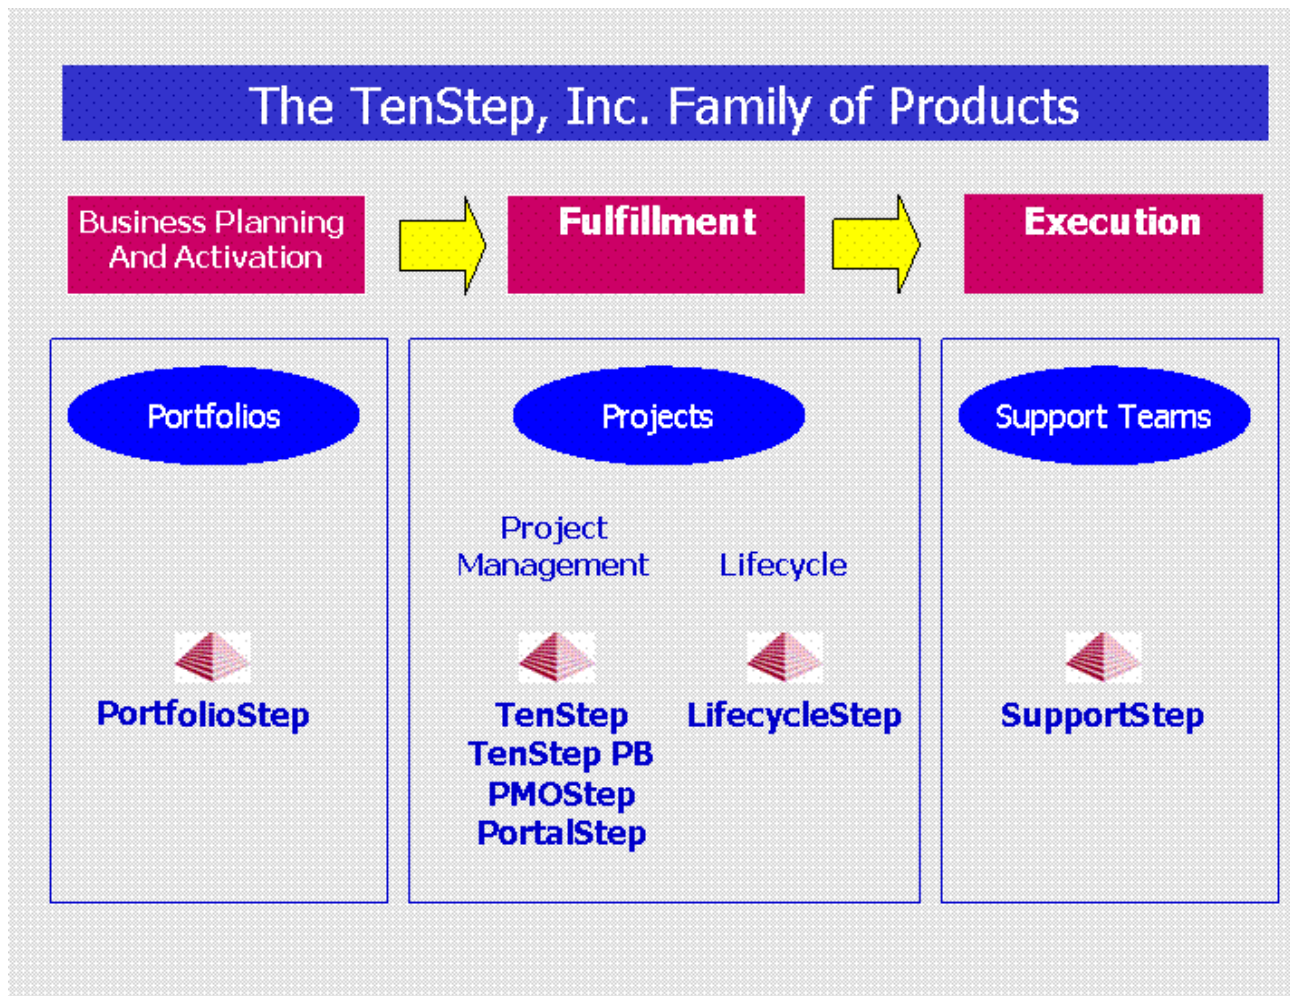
The TenStep, Inc. Family of Products

Business Planning And Activation

Fulfillment

Execution

Portfolios

PortfolioStep

Projects

Project Management

Lifecycle

TenStep
TenStep PB
PMOStep
PortalStep

LifecycleStep

Support Teams

SupportStep